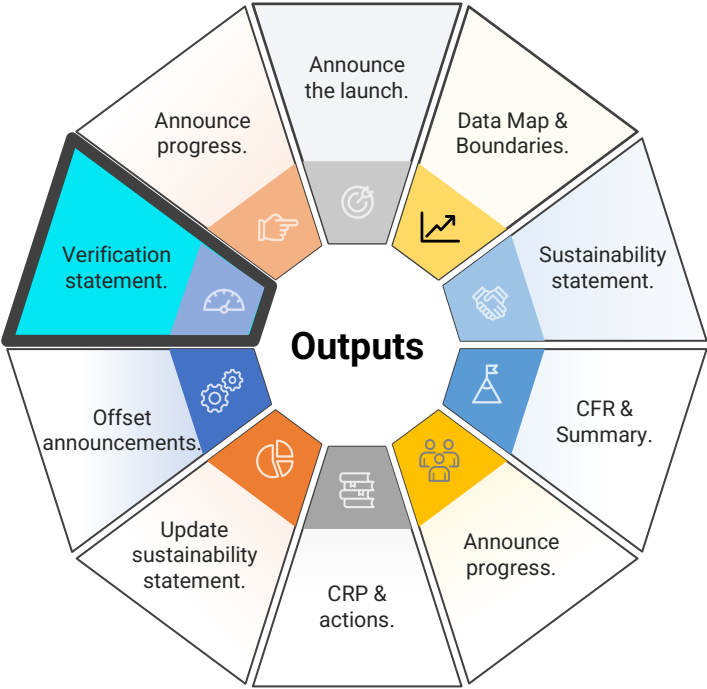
Announce the launch.

Data Map & Boundaries.

Sustainability statement.

Outputs

CFR & Summary.

Announce progress.

CRP & actions.

Update sustainability statement.

Offset announcements.

Verification statement.

Announce progress.